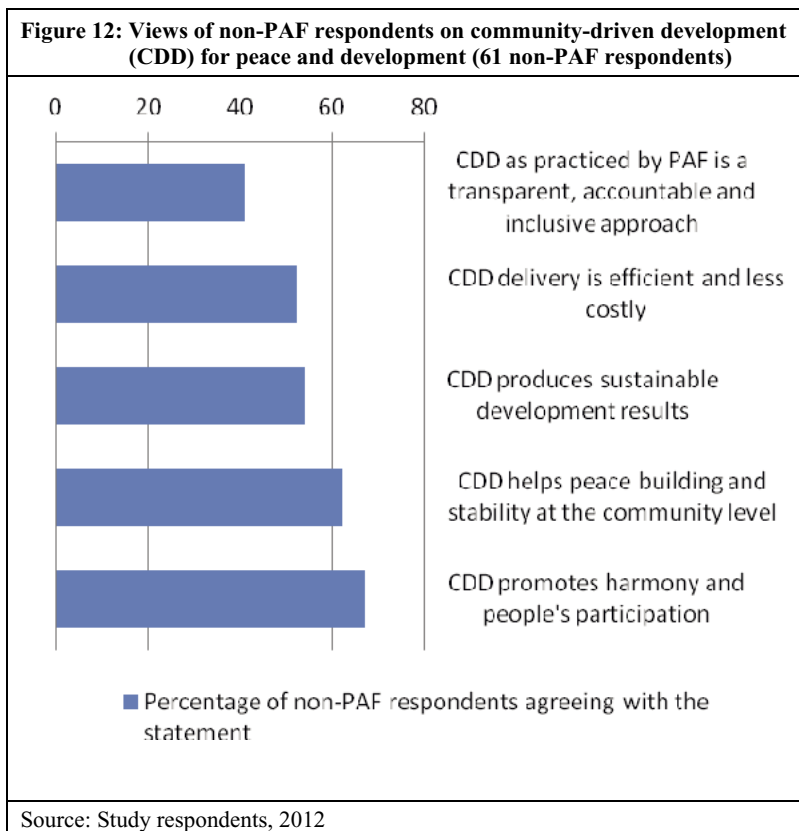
Figure 12: Views of non-PAF respondents on community-driven development (CDD) for peace and development (61 non-PAF respondents)

0 20 40 60 80

CDD as practiced by PAF is a transparent, accountable and inclusive approach

CDD delivery is efficient and less costly

CDD produces sustainable development results

CDD helps peace building and stability at the community level

CDD promotes harmony and people's participation

Percentage of non-PAF respondents agreeing with the statement

Source: Study respondents, 2012